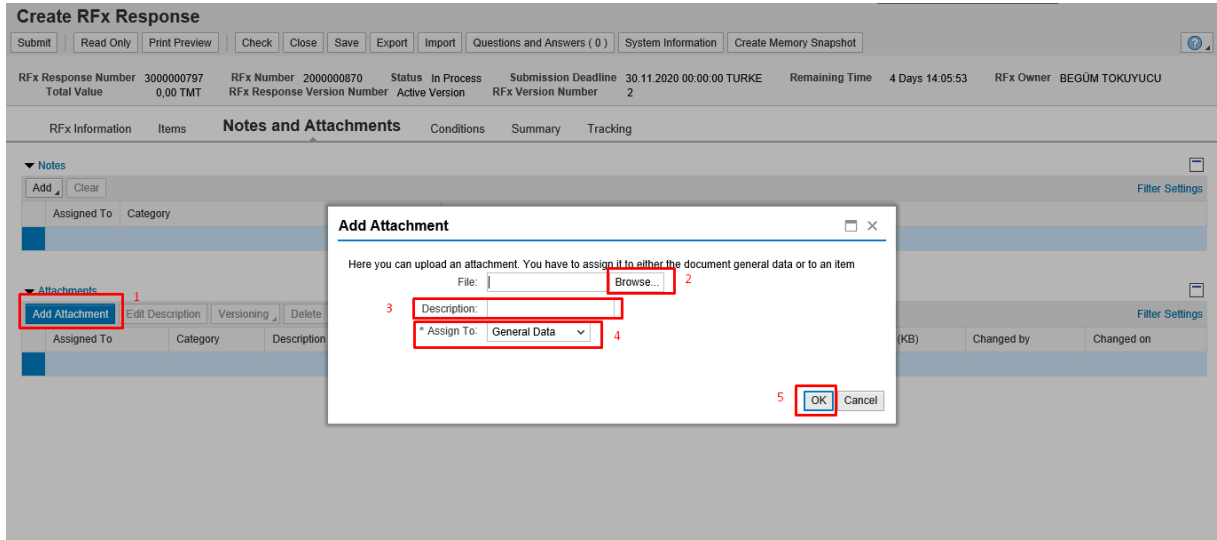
Create RFx Response

Submit | Read Only | Print Preview | Check | Close | Save | Export | Import | Questions and Answers ( 0 ) | System Information | Create Memory Snapshot

RFx Response Number 3000000797
Total Value 0,00 TMT
RFx Number 2000000870
RFx Response Version Number Active Version
Status In Process
Submission Deadline 30.11.2020 00:00:00 TURKE
RFx Version Number 2
Remaining Time 4 Days 14:05:53
RFx Owner BEGÜM TOKUYUCU

RFx Information | Items | Notes and Attachments | Conditions | Summary | Tracking

Notes
Add | Clear
Filter Settings

| Assigned To | Category |
|---|---|
| | |

Attachments
1
Add Attachment | Edit Description | Versioning | Delete
Filter Settings

| Assigned To | Category | Description | (KB) | Changed by | Changed on |
|---|---|---|---|---|---|
| | | | | | |

Add Attachment

Here you can upload an attachment. You have to assign it to either the document general data or to an item

File: Browse... 2

3 Description:

* Assign To: General Data 4

5 OK Cancel